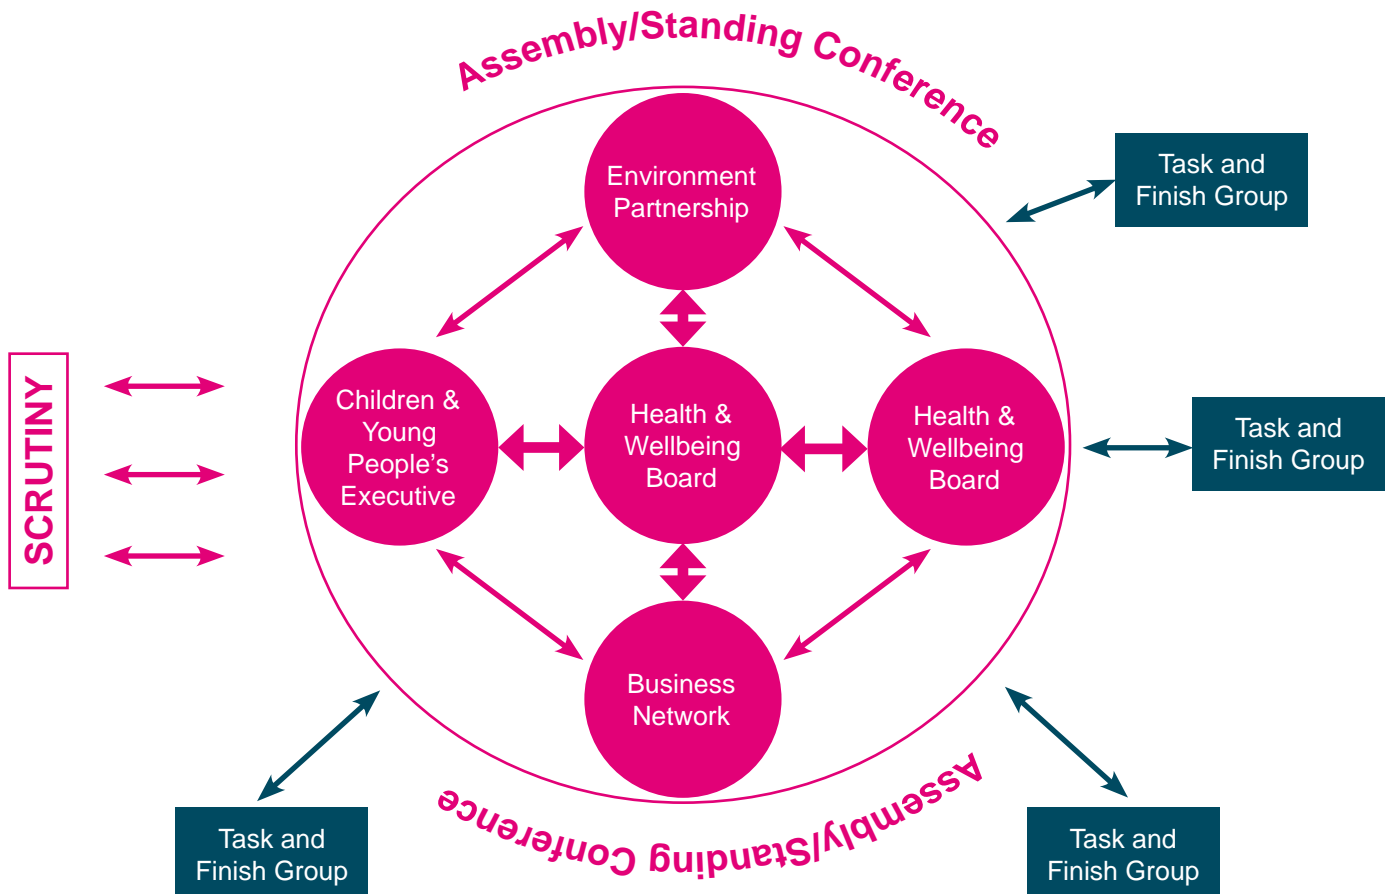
Assembly/Standing Conference

Task and Finish Group

Environment Partnership

SCRUTINY

Children & Young People's Executive

Health & Wellbeing Board

Health & Wellbeing Board

Task and Finish Group

Business Network

Task and Finish Group

Assembly/Standing Conference

Task and Finish Group